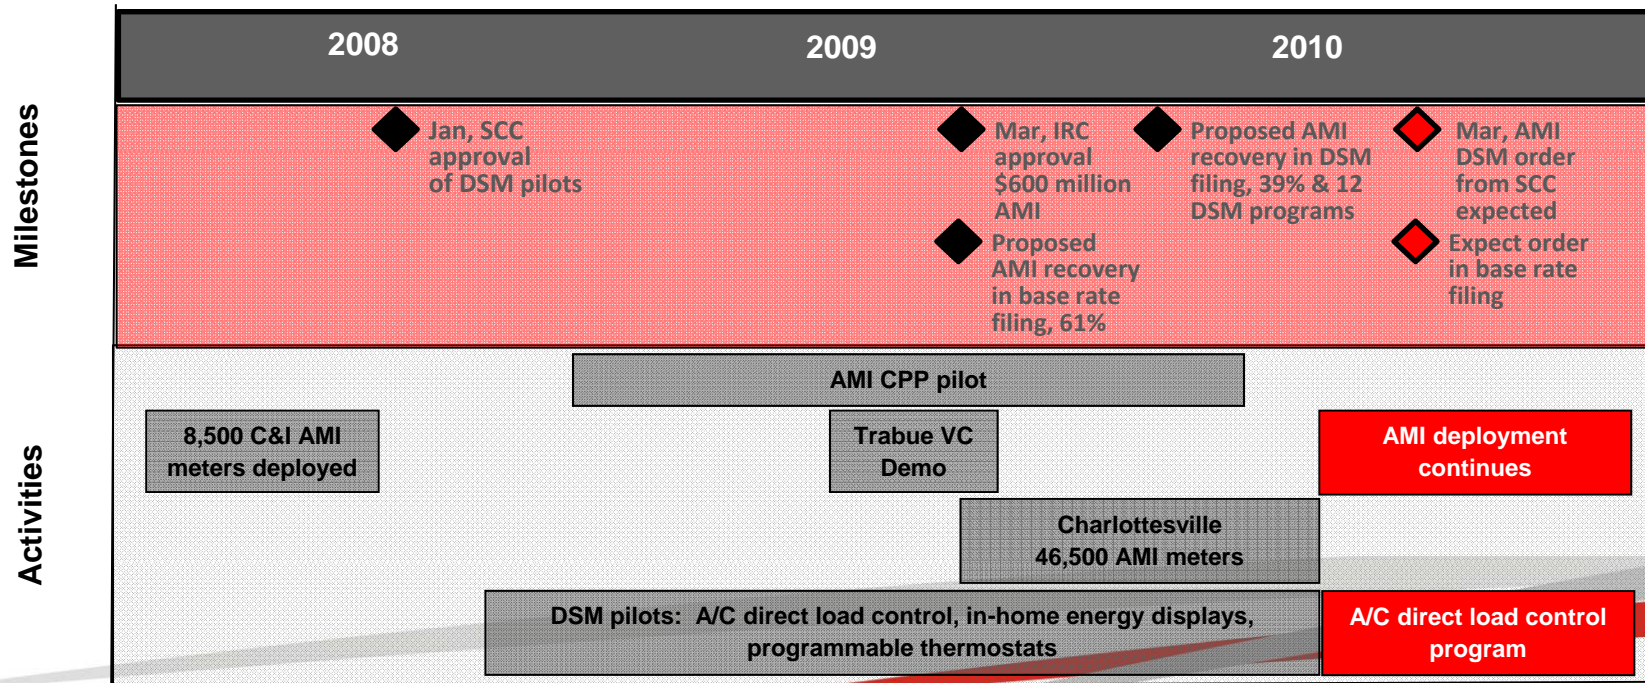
2008

2009

2010

Milestones

Jan, SCC approval of DSM pilots

Mar, IRC approval $600 million AMI

Proposed AMI recovery in base rate filing, 61%

Proposed AMI recovery in DSM filing, 39% & 12 DSM programs

Mar, AMI DSM order from SCC expected

Expect order in base rate filing

Activities

AMI CPP pilot

8,500 C&I AMI meters deployed

Trabue VC Demo

AMI deployment continues

Charlottesville 46,500 AMI meters

DSM pilots: A/C direct load control, in-home energy displays, programmable thermostats

A/C direct load control program